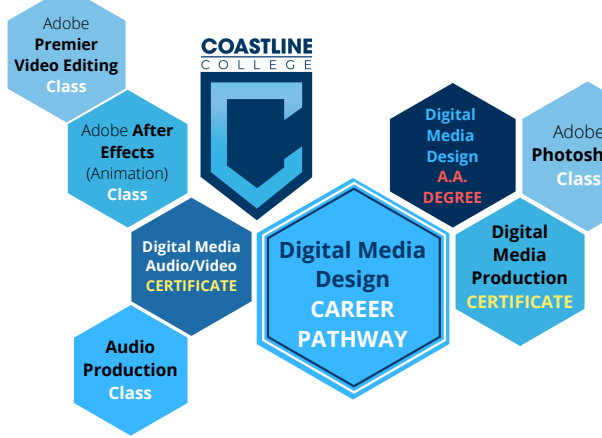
Adobe Premier Video Editing Class

COASTLINE COLLEGE

Adobe After Effects (Animation) Class

Digital Media Design A.A. DEGREE

Adobe Photosh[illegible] Class

Digital Media Audio/Video CERTIFICATE

Digital Media Design CAREER PATHWAY

Digital Media Production CERTIFICATE

Audio Production Class